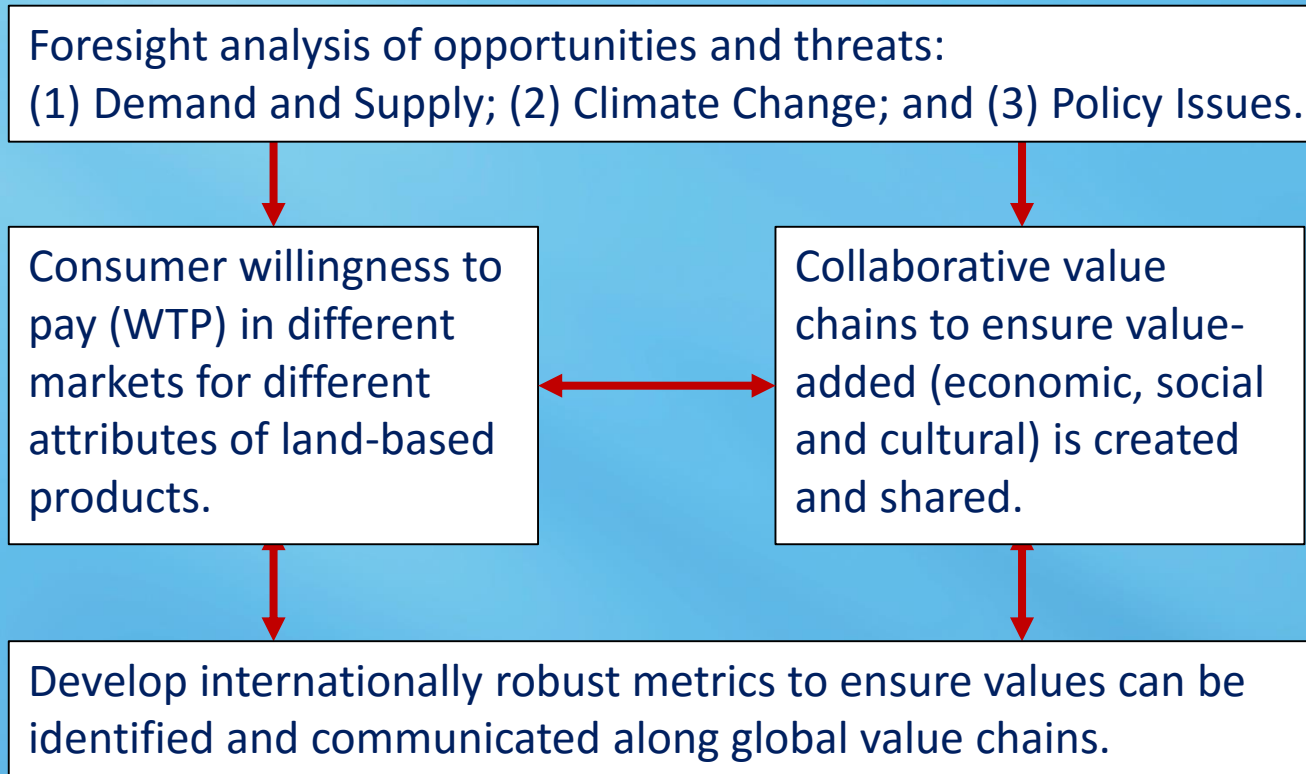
Foresight analysis of opportunities and threats:
(1) Demand and Supply; (2) Climate Change; and (3) Policy Issues.

Consumer willingness to pay (WTP) in different markets for different attributes of land-based products.

Collaborative value chains to ensure value-added (economic, social and cultural) is created and shared.

Develop internationally robust metrics to ensure values can be identified and communicated along global value chains.